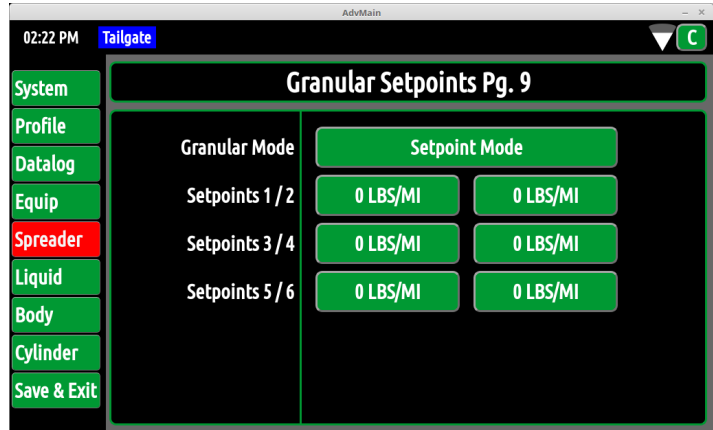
AdvMain

02:22 PM Tailgate

C

System
Profile
Datalog
Equip
Spreader
Liquid
Body
Cylinder
Save & Exit

Granular Setpoints Pg. 9

Granular Mode Setpoint Mode
Setpoints 1 / 2 0 LBS/MI 0 LBS/MI
Setpoints 3 / 4 0 LBS/MI 0 LBS/MI
Setpoints 5 / 6 0 LBS/MI 0 LBS/MI